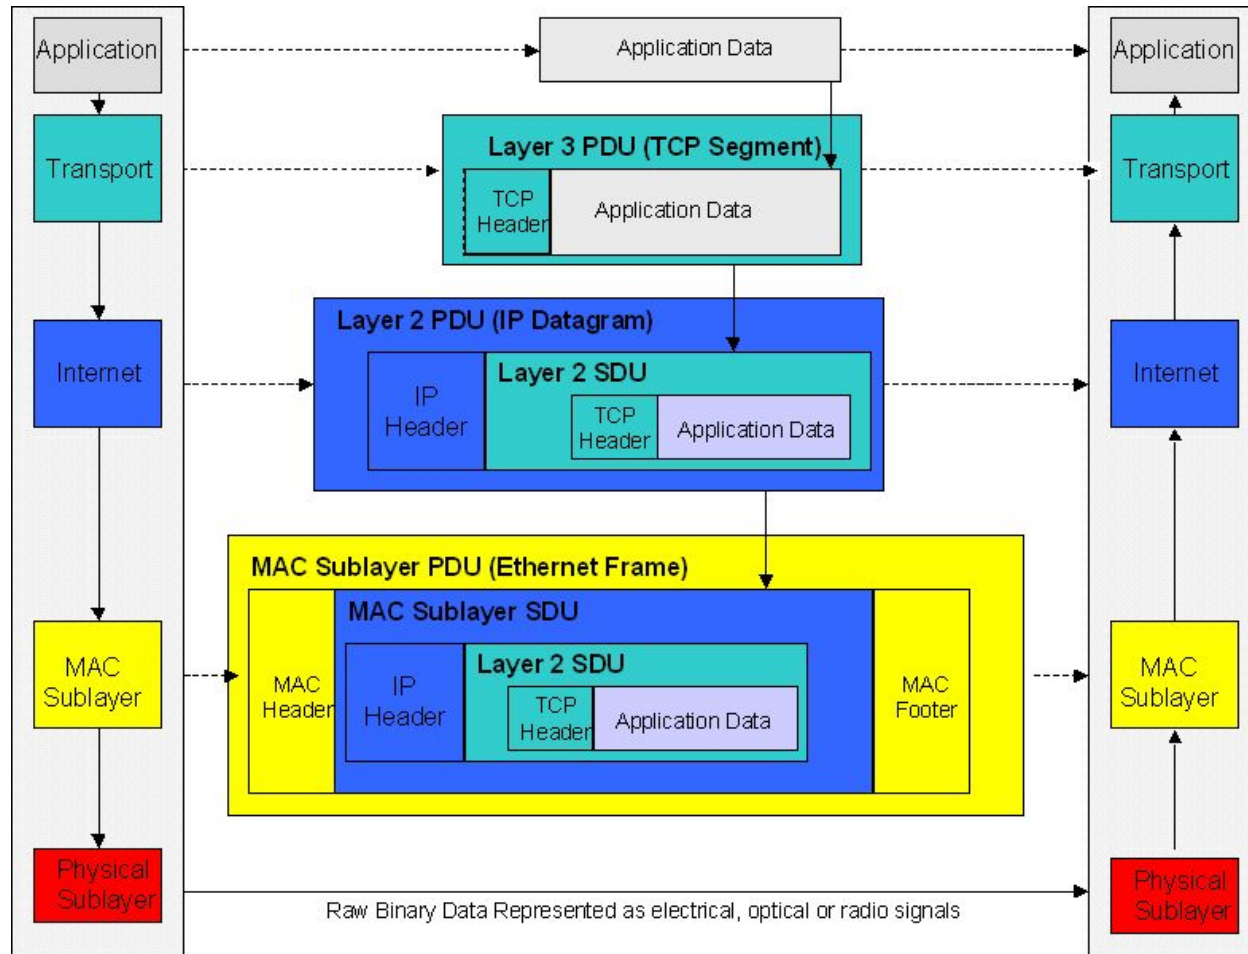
Application

Application Data

Application

Transport

Layer 3 PDU (TCP Segment)

TCP Header

Application Data

Transport

Layer 2 PDU (IP Datagram)

Internet

IP Header

Layer 2 SDU

TCP Header

Application Data

Internet

MAC Sublayer PDU (Ethernet Frame)

MAC Sublayer SDU

MAC Sublayer

MAC Header

IP Header

Layer 2 SDU

TCP Header

Application Data

MAC Footer

MAC Sublayer

Physical Sublayer

Raw Binary Data Represented as electrical, optical or radio signals

Physical Sublayer